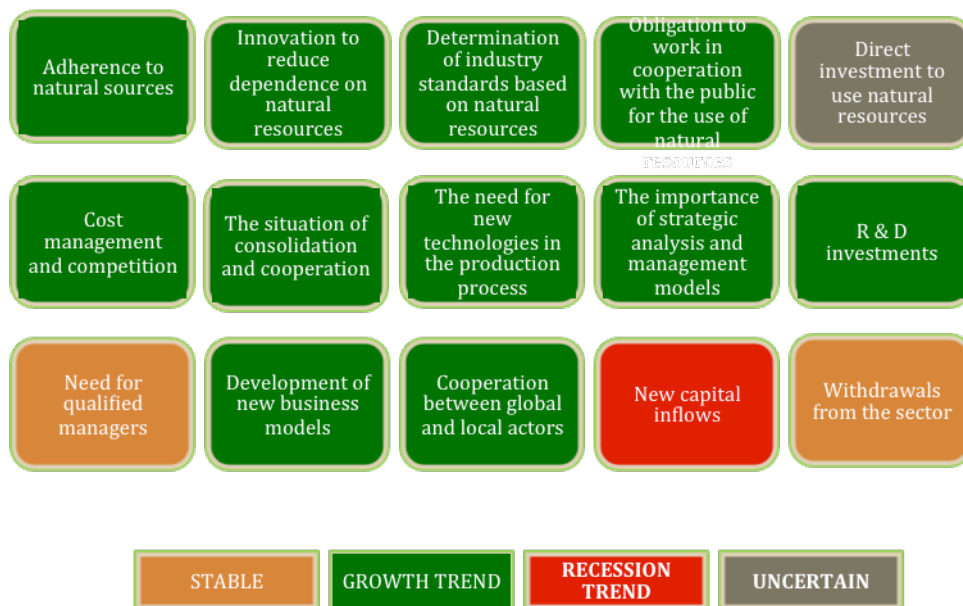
Adherence to natural sources

Innovation to reduce dependence on natural resources

Determination of industry standards based on natural resources

Obligation to work in cooperation with the public for the use of natural resources

Direct investment to use natural resources

Cost management and competition

The situation of consolidation and cooperation

The need for new technologies in the production process

The importance of strategic analysis and management models

R & D investments

Need for qualified managers

Development of new business models

Cooperation between global and local actors

New capital inflows

Withdrawals from the sector

STABLE

GROWTH TREND

RECESSION TREND

UNCERTAIN